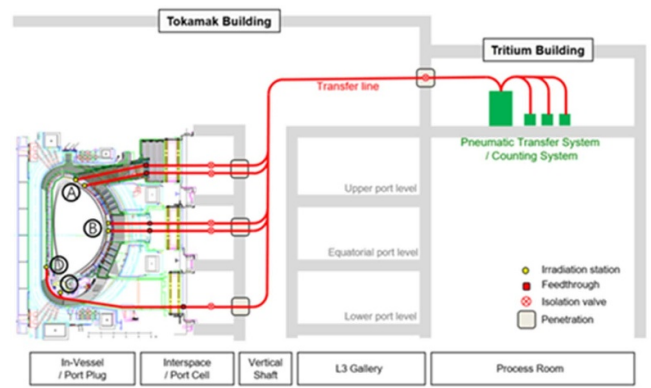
Tokamak Building

Tritium Building

Transfer line

Pneumatic Transfer System / Counting System

A

B

D

C

Upper port level

Equatorial port level

Lower port level

Irradiation station

Feedthrough

Isolation valve

Penetration

| In-Vessel / Port Plug | Interspace / Port Cell | Vertical Shaft | L3 Gallery | Process Room |
|---|---|---|---|---|